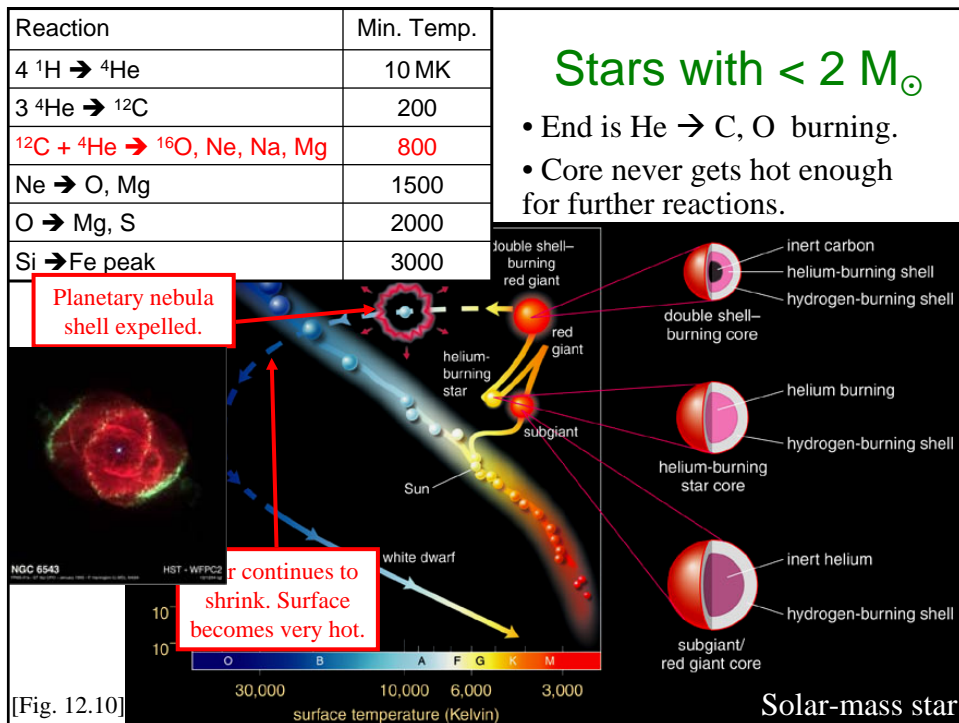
| Reaction | Min. Temp. |
|---|---|
| 4 $^1$H → $^4$He | 10 MK |
| 3 $^4$He → $^{12}$C | 200 |
| $^{12}$C + $^4$He → $^{16}$O, Ne, Na, Mg | 800 |
| Ne → O, Mg | 1500 |
| O → Mg, S | 2000 |
| Si → Fe peak | 3000 |

Stars with < 2 $M_\odot$

• End is He → C, O burning.

• Core never gets hot enough for further reactions.

Planetary nebula shell expelled.

NGC 6543

HST - WFPC2

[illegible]r continues to shrink. Surface becomes very hot.

double shell–burning red giant

red giant

helium-burning star

subgiant

Sun

white dwarf

10

10

O B A F G K M

30,000 10,000 6,000 3,000

surface temperature (Kelvin)

inert carbon

helium-burning shell

hydrogen-burning shell

double shell–burning core

helium burning

hydrogen-burning shell

helium-burning star core

inert helium

hydrogen-burning shell

subgiant/ red giant core

[Fig. 12.10]

Solar-mass star